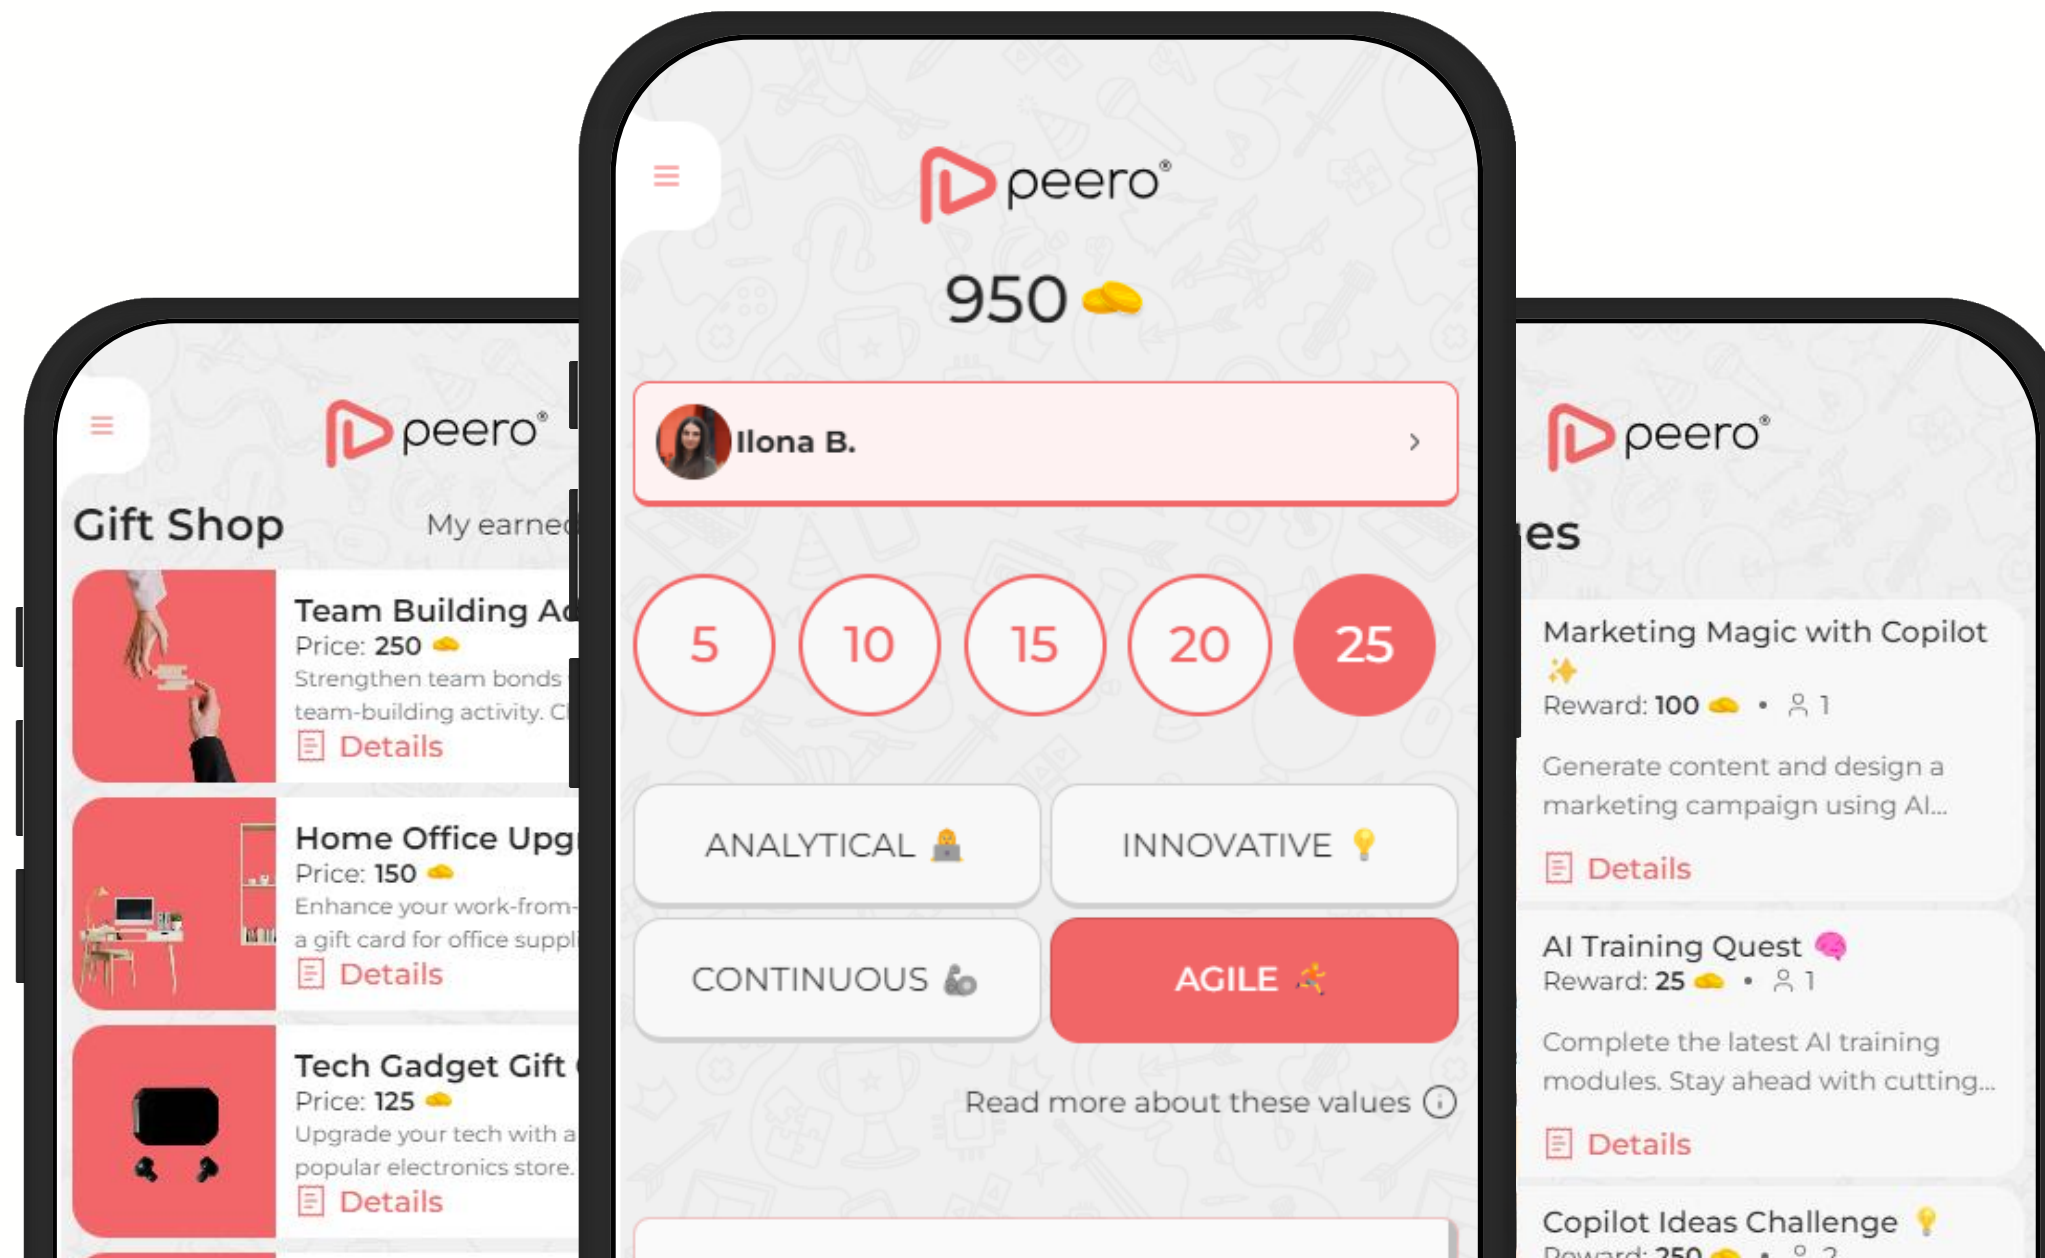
peero®

Gift Shop

My earne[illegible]

Team Building A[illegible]
Price: 250
Strengthen team bonds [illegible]
team-building activity. C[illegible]
Details

Home Office Upg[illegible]
Price: 150
Enhance your work-from-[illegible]
a gift card for office suppl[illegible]
Details

Tech Gadget Gift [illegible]
Price: 125
Upgrade your tech with a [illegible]
popular electronics store.
Details

peero®

950

Ilona B.

5 10 15 20 25

ANALYTICAL
INNOVATIVE
CONTINUOUS
AGILE

Read more about these values

peero®

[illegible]es

Marketing Magic with Copilot
Reward: 100 • 1
Generate content and design a marketing campaign using AI...
Details

AI Training Quest
Reward: 25 • 1
Complete the latest AI training modules. Stay ahead with cutting...
Details

Copilot Ideas Challenge
Reward: 250 • 2